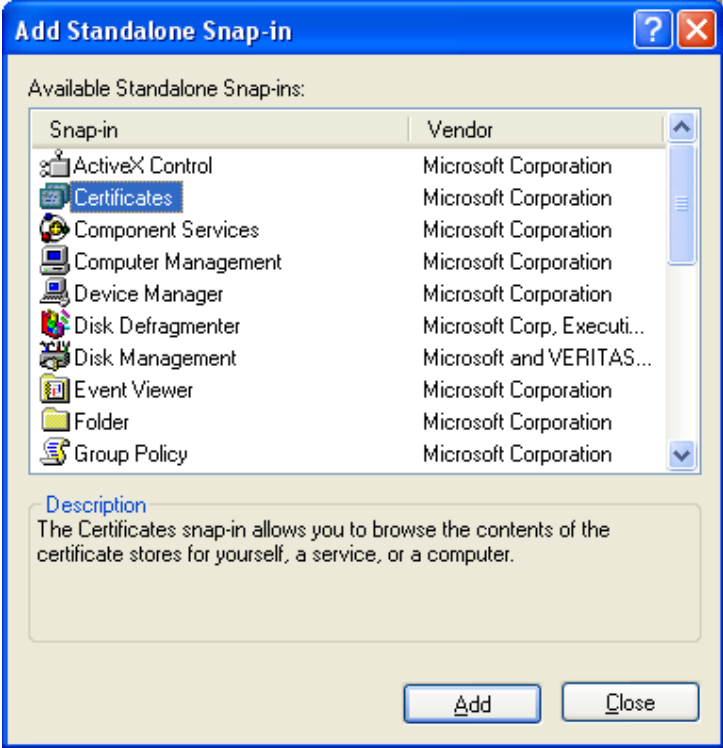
Add Standalone Snap-in

Available Standalone Snap-ins:

| Snap-in | Vendor |
|---|---|
| ActiveX Control | Microsoft Corporation |
| Certificates | Microsoft Corporation |
| Component Services | Microsoft Corporation |
| Computer Management | Microsoft Corporation |
| Device Manager | Microsoft Corporation |
| Disk Defragmenter | Microsoft Corp, Executi... |
| Disk Management | Microsoft and VERITAS... |
| Event Viewer | Microsoft Corporation |
| Folder | Microsoft Corporation |
| Group Policy | Microsoft Corporation |

Description
The Certificates snap-in allows you to browse the contents of the certificate stores for yourself, a service, or a computer.

Add Close